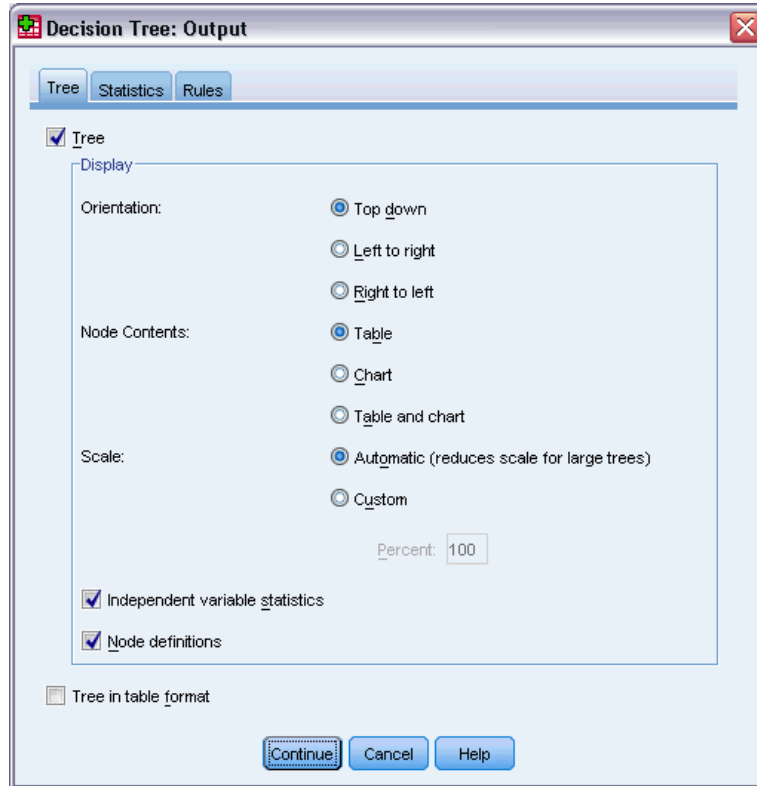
Decision Tree: Output

Tree
Statistics
Rules

Tree

Display

Orientation:
Top down
Left to right
Right to left

Node Contents:
Table
Chart
Table and chart

Scale:
Automatic (reduces scale for large trees)
Custom
Percent: 100

Independent variable statistics
Node definitions

Tree in table format

Continue
Cancel
Help